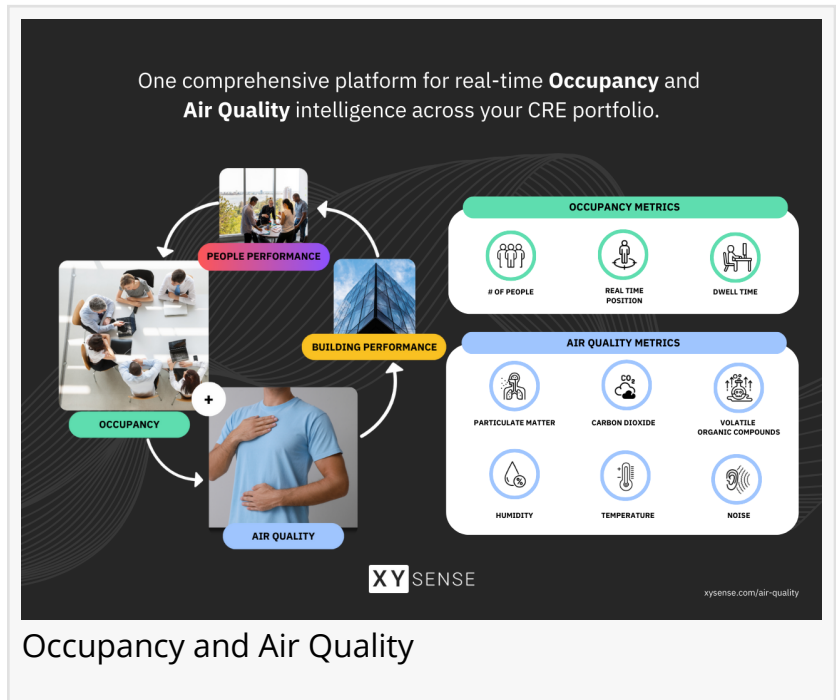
One comprehensive platform for real-time **Occupancy** and **Air Quality** intelligence across your CRE portfolio.

PEOPLE PERFORMANCE

BUILDING PERFORMANCE

OCCUPANCY

+

AIR QUALITY

OCCUPANCY METRICS

# OF PEOPLE

REAL TIME POSITION

DWELL TIME

AIR QUALITY METRICS

PARTICULATE MATTER

$CO_2$

CARBON DIOXIDE

VOLATILE ORGANIC COMPOUNDS

HUMIDITY

TEMPERATURE

NOISE

XY SENSE

xysense.com/air-quality

Occupancy and Air Quality